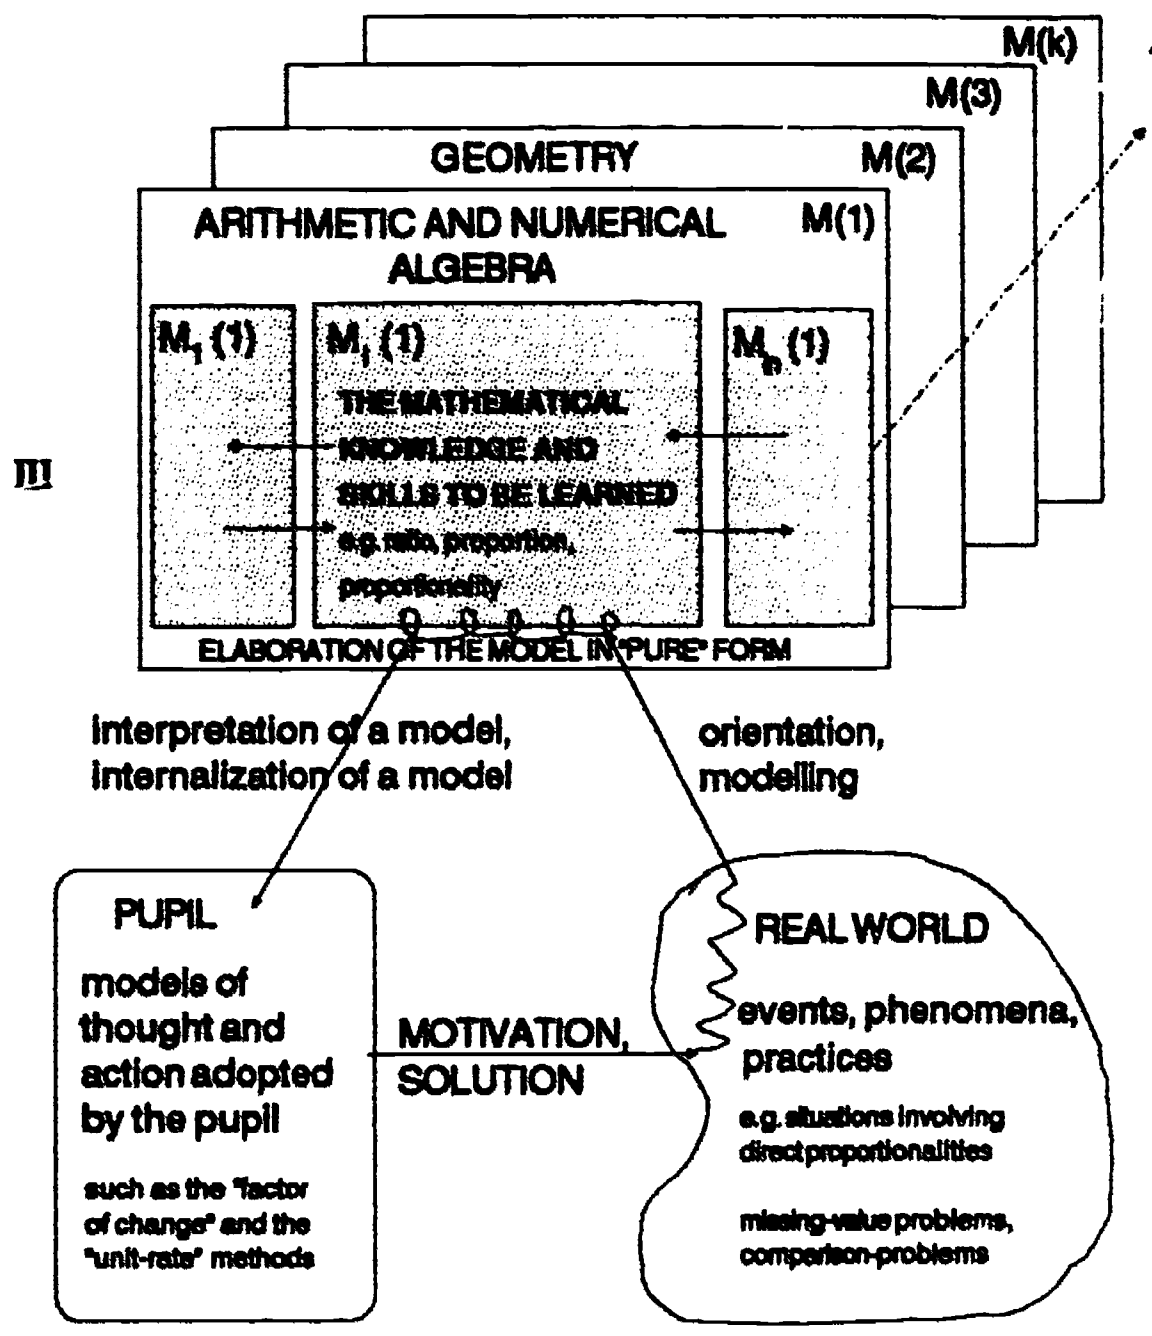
M(k)

M(3)

GEOMETRY M(2)

ARITHMETIC AND NUMERICAL ALGEBRA M(1)

$M_1$ (1)

$M_i$ (1)

THE MATHEMATICAL KNOWLEDGE AND SKILLS TO BE LEARNED

e.g. ratio, proportion, proportionality

$M_n$ (1)

III

ELABORATION OF THE MODEL IN "PURE" FORM

interpretation of a model, internalization of a model

orientation, modelling

PUPIL

models of thought and action adopted by the pupil

such as the "factor of change" and the "unit-rate" methods

MOTIVATION, SOLUTION

REAL WORLD

events, phenomena, practices

e.g. situations involving direct proportionalities

missing-value problems, comparison-problems